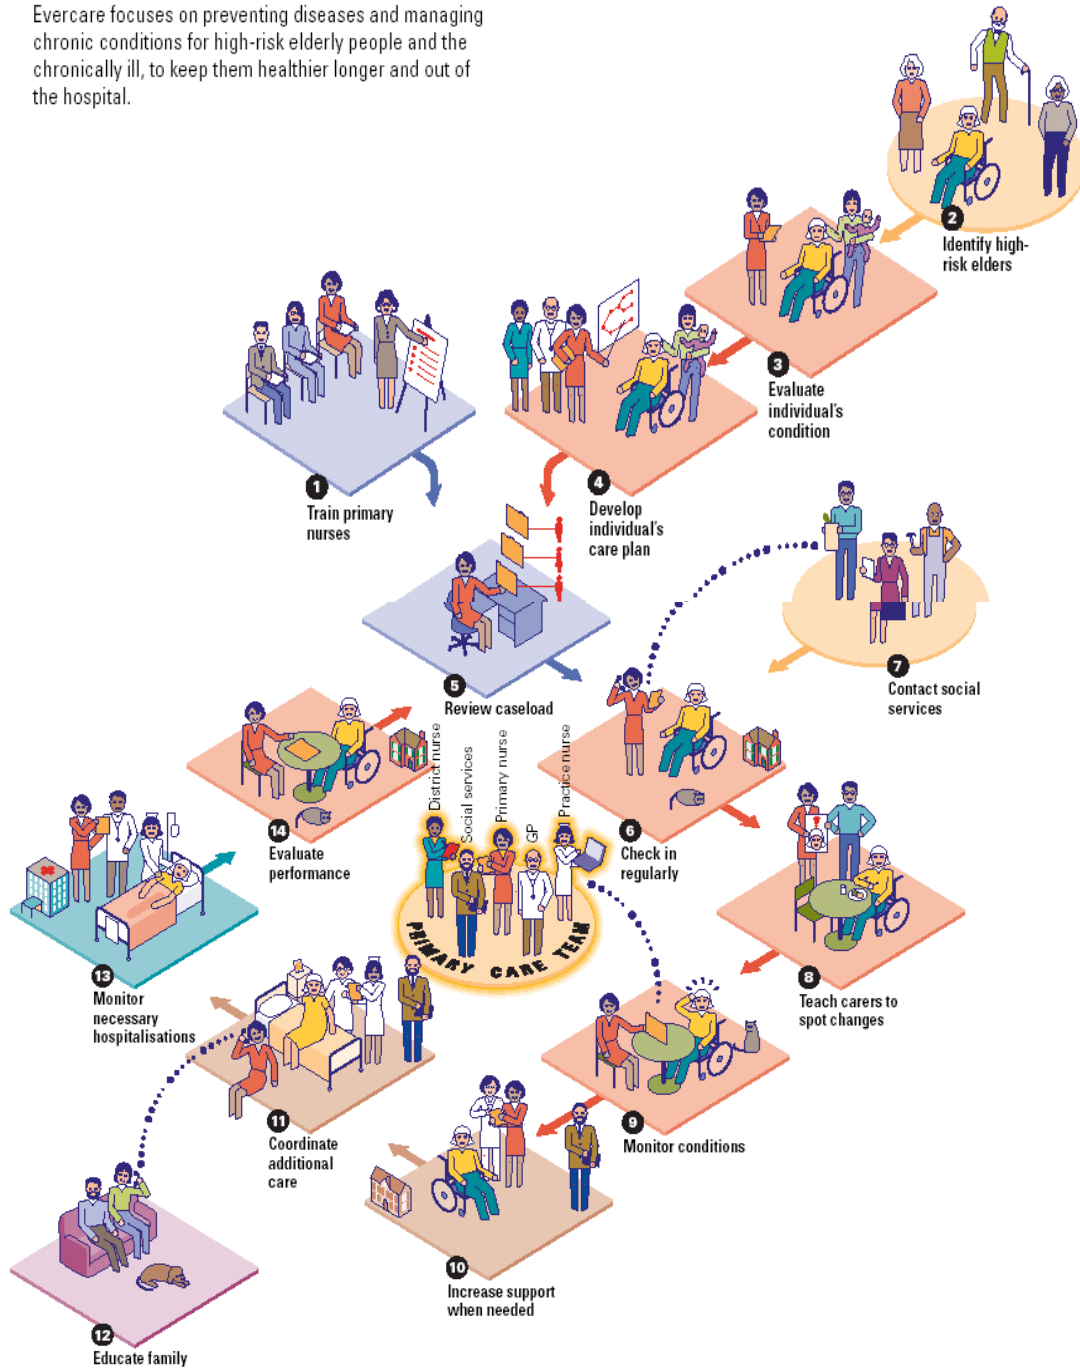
Evercare focuses on preventing diseases and managing chronic conditions for high-risk elderly people and the chronically ill, to keep them healthier longer and out of the hospital.

2 Identify high-risk elders

3 Evaluate individual's condition

1 Train primary nurses

4 Develop individual's care plan

7 Contact social services

5 Review caseload

District nurse

Social services

Primary nurse

GP

Practice nurse

PRIMARY CARE TEAM

14 Evaluate performance

6 Check in regularly

13 Monitor necessary hospitalisations

8 Teach carers to spot changes

9 Monitor conditions

11 Coordinate additional care

10 Increase support when needed

12 Educate family